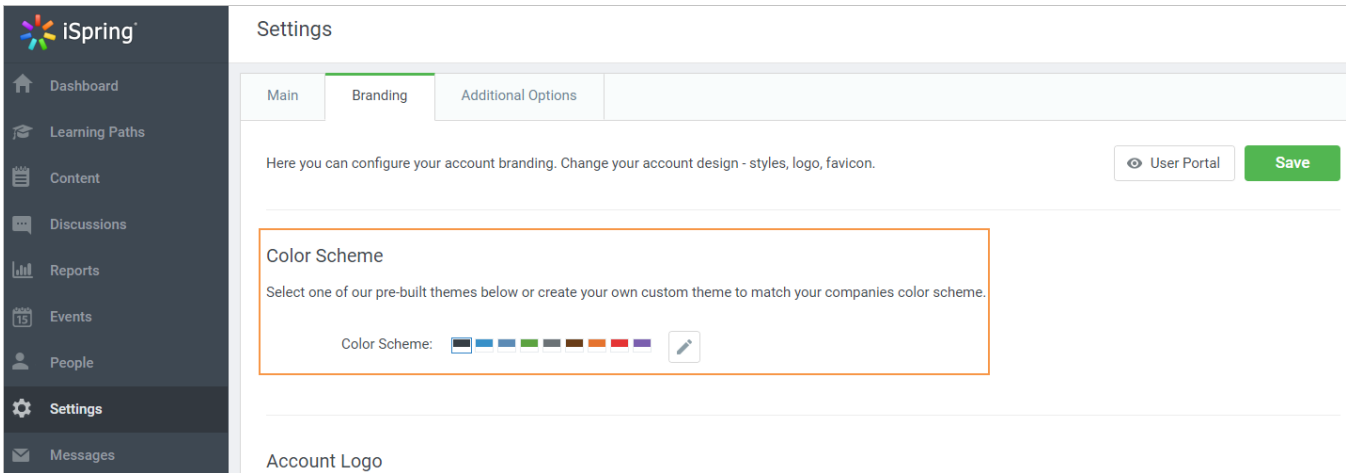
iSpring

Dashboard
Learning Paths
Content
Discussions
Reports
15 Events
People
Settings
Messages

Settings

Main
Branding
Additional Options

Here you can configure your account branding. Change your account design - styles, logo, favicon.

User Portal
Save

Color Scheme

Select one of our pre-built themes below or create your own custom theme to match your companies color scheme.

Color Scheme:

Account Logo